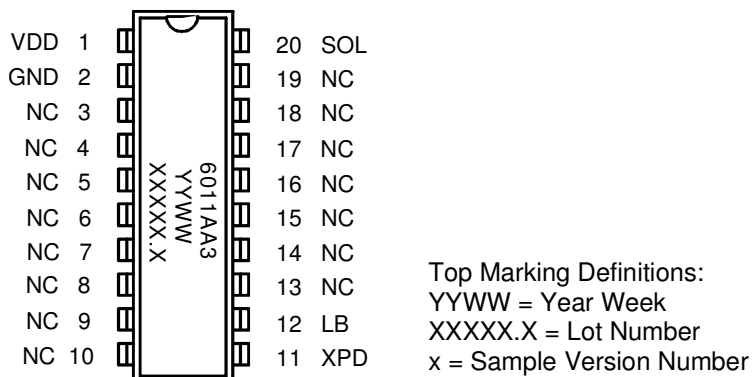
VDD 1
GND 2
NC 3
NC 4
NC 5
NC 6
NC 7
NC 8
NC 9
NC 10

20 SOL
19 NC
18 NC
17 NC
16 NC
15 NC
14 NC
13 NC
12 LB
11 XPD

6011AA3
YYWW
XXXXX.X

Top Marking Definitions:
YYWW = Year Week
XXXXX.X = Lot Number
x = Sample Version Number